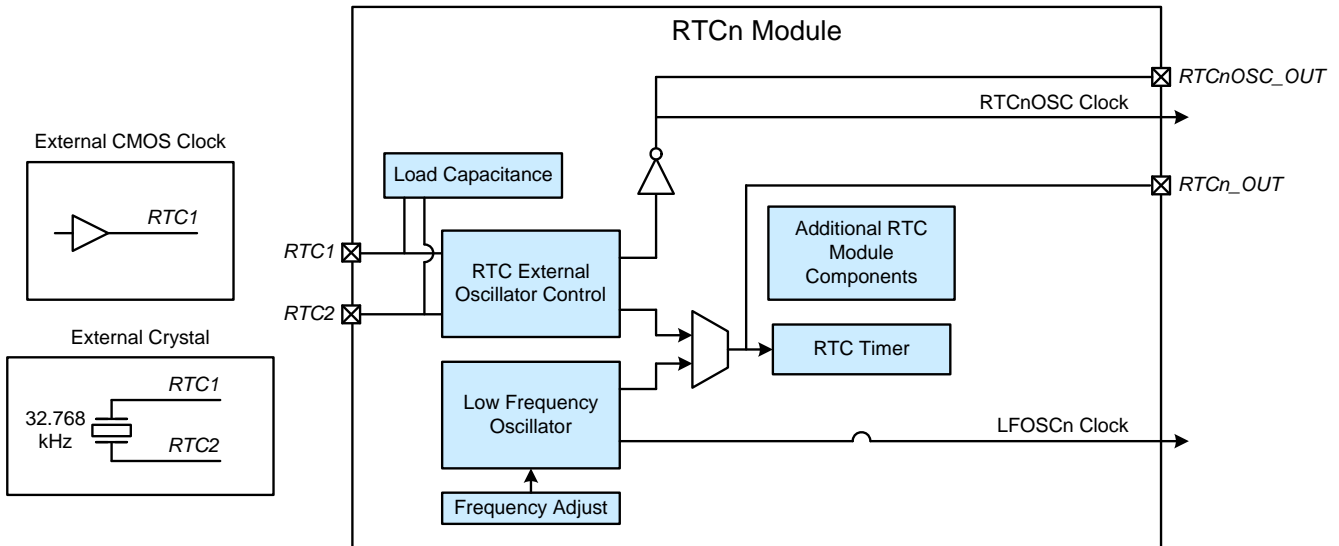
RTCn Module

External CMOS Clock

RTC1

External Crystal

32.768 kHz

RTC1

RTC2

RTC1

RTC2

Load Capacitance

RTC External Oscillator Control

Low Frequency Oscillator

Frequency Adjust

Additional RTC Module Components

RTC Timer

RTCnOSC_OUT

RTCnOSC Clock

RTCn_OUT

LFOSCn Clock